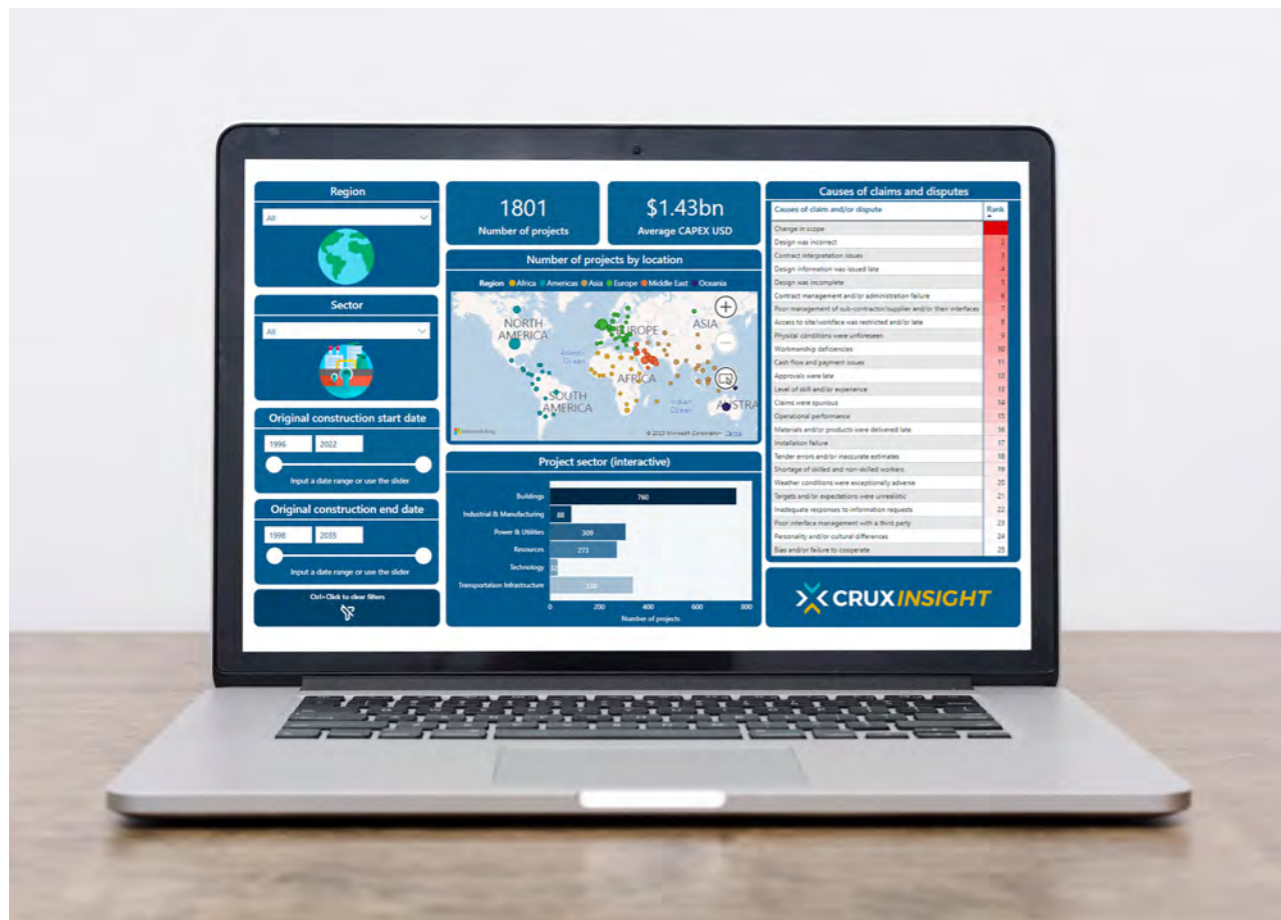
Region

All

Sector

All

Original construction start date

1996 2022

Input a date range or use the slider

Original construction end date

1998 2035

Input a date range or use the slider

Ctrl+Click to clear filters

1801
Number of projects

$1.43bn
Average CAPEX USD

Number of projects by location

Region ● Africa ● Americas ● Asia ● Europe ● Middle East ● Oceania

NORTH AMERICA
EUROPE
ASIA
AFRICA
SOUTH AMERICA
AUSTRA
Atlantic Ocean
Indian Ocean

Microsoft Bing
© 2023 Microsoft Corporation Terms

Project sector (interactive)

| Sector | Number of projects |
|---|---|
| Buildings | 760 |
| Industrial & Manufacturing | 88 |
| Power & Utilities | 309 |
| Resources | 273 |
| Technology | 32 |
| Transportation Infrastructure | 339 |

0 200 400 600 800
Number of projects

Causes of claims and disputes

| Causes of claim and/or dispute | Rank |
|---|---|
| Change in scope | 1 |
| Design was incorrect | 2 |
| Contract interpretation issues | 3 |
| Design information was issued late | 4 |
| Design was incomplete | 5 |
| Contract management and/or administration failure | 6 |
| Poor management of sub-contractor/supplier and/or their interfaces | 7 |
| Access to site/workface was restricted and/or late | 8 |
| Physical conditions were unforeseen | 9 |
| Workmanship deficiencies | 10 |
| Cash flow and payment issues | 11 |
| Approvals were late | 12 |
| Level of skill and/or experience | 13 |
| Claims were spurious | 14 |
| Operational performance | 15 |
| Materials and/or products were delivered late | 16 |
| Installation failure | 17 |
| Tender errors and/or inaccurate estimates | 18 |
| Shortage of skilled and non-skilled workers | 19 |
| Weather conditions were exceptionally adverse | 20 |
| Targets and/or expectations were unrealistic | 21 |
| Inadequate responses to information requests | 22 |
| Poor interface management with a third party | 23 |
| Personality and/or cultural differences | 24 |
| Bias and/or failure to cooperate | 25 |

CRUX INSIGHT